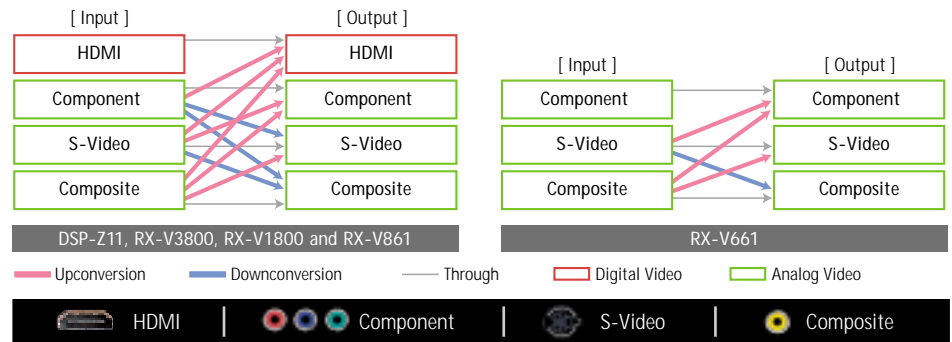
[ Input ]
HDMI
Component
S-Video
Composite

[ Output ]
HDMI
Component
S-Video
Composite

DSP-Z11, RX-V3800, RX-V1800 and RX-V861

[ Input ]
Component
S-Video
Composite

[ Output ]
Component
S-Video
Composite

RX-V661

Upconversion
Downconversion
Through
Digital Video
Analog Video

HDMI | Component | S-Video | Composite